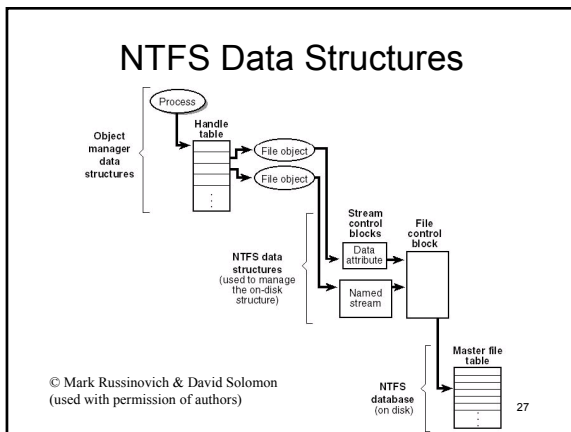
NTFS Data Structures

Process

Object manager data structures

Handle table

File object

File object

Stream control blocks

File control block

NTFS data structures (used to manage the on-disk structure)

Data attribute

Named stream

Master file table

NTFS database (on disk)

© Mark Russinovich & David Solomon (used with permission of authors)

27